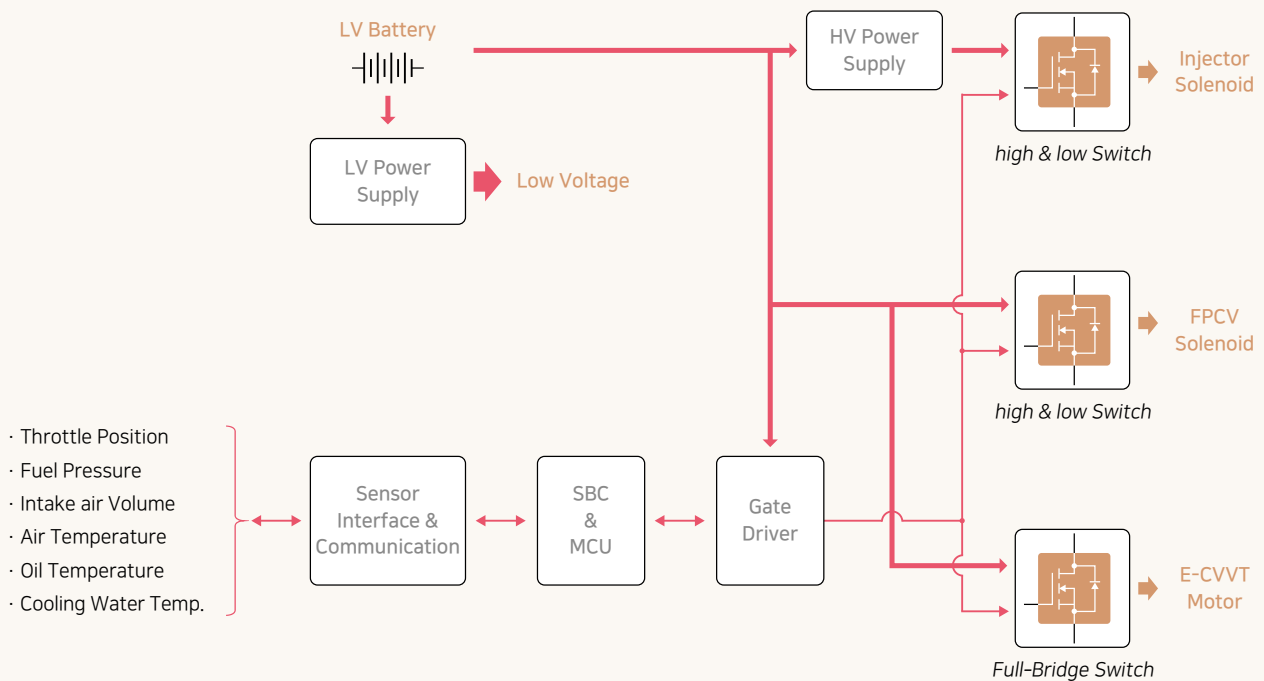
LV Battery

HV Power Supply

Injector Solenoid

high & low Switch

LV Power Supply

Low Voltage

FPCV Solenoid

high & low Switch

· Throttle Position
· Fuel Pressure
· Intake air Volume
· Air Temperature
· Oil Temperature
· Cooling Water Temp.

Sensor Interface & Communication

SBC & MCU

Gate Driver

E-CVVT Motor

Full-Bridge Switch